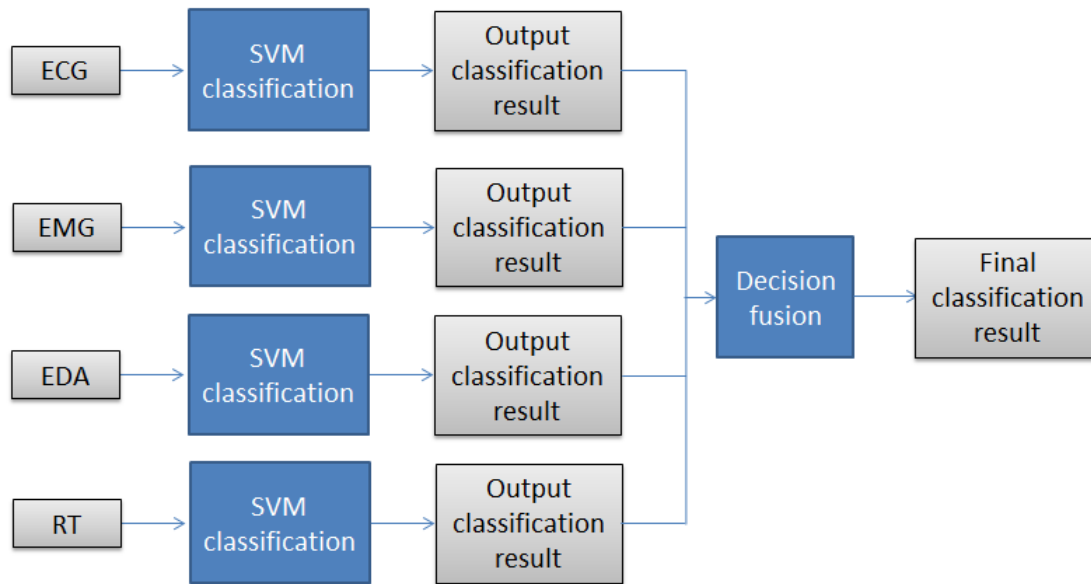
ECG

SVM classification

Output classification result

EMG

SVM classification

Output classification result

EDA

SVM classification

Output classification result

RT

SVM classification

Output classification result

Decision fusion

Final classification result